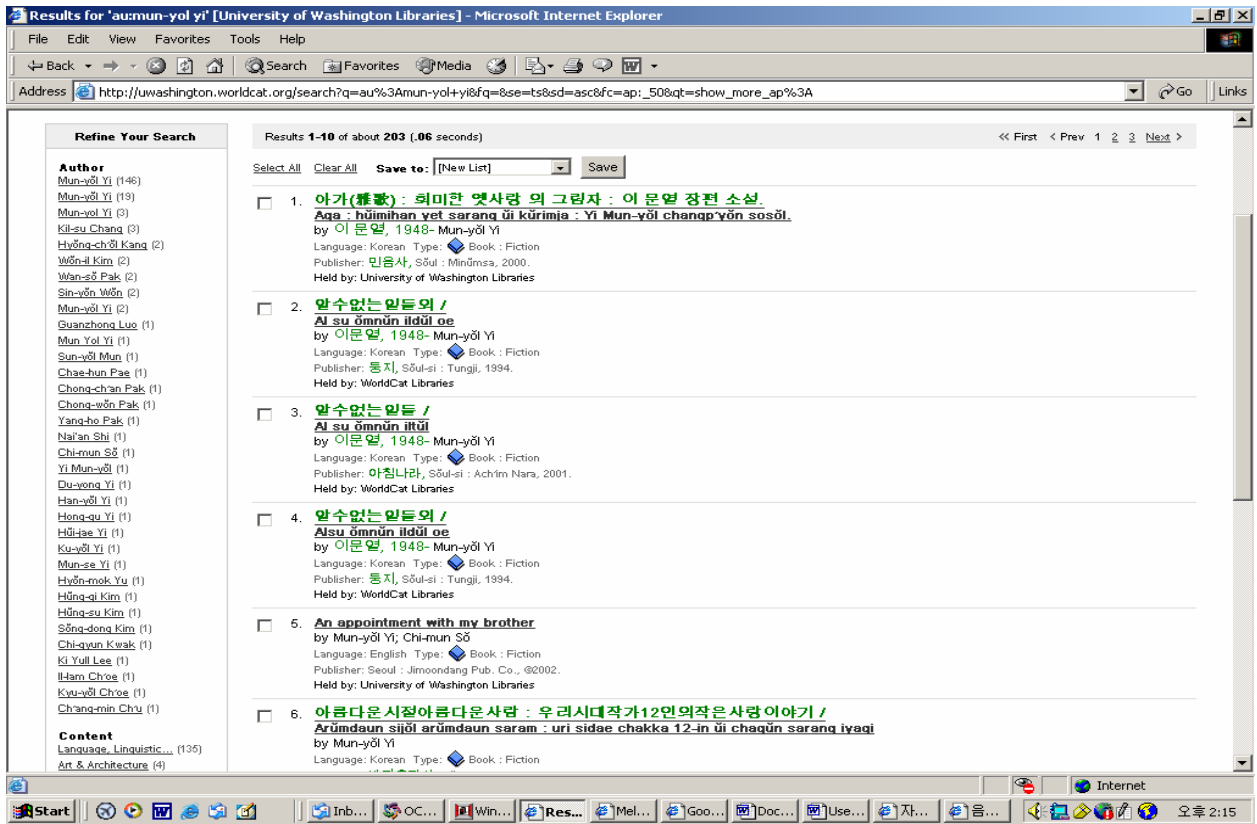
Results for 'au:mun-yol yi' [University of Washington Libraries] - Microsoft Internet Explorer

File Edit View Favorites Tools Help

Back Search Favorites Media

Address http://uwashington.worldcat.org/search?q=au%3Amun-yol+yi&fq=&se=ts&sd=asc&fc=ap:_50&qt=show_more_ap%3A Go Links

Refine Your Search

Author
Mun-yŏl Yi (146)
Mun-yŏl Yi (19)
Mun-yol Yi (3)
Kil-su Chang (3)
Hyŏng-ch'ŏl Kang (2)
Wŏn-il Kim (2)
Wan-sŏ Pak (2)
Sin-yŏn Wŏn (2)
Mun-yŏl Yi (2)
Guanzhong Luo (1)
Mun Yol Yi (1)
Sun-yŏl Mun (1)
Chae-hun Pae (1)
Chong-ch'an Pak (1)
Chong-wŏn Pak (1)
Yang-ho Pak (1)
Nai'an Shi (1)
Chi-mun Sŏ (1)
Yi Mun-yŏl (1)
Du-yong Yi (1)
Han-yŏl Yi (1)
Hong-gu Yi (1)
Hŭi-jae Yi (1)
Ku-yŏl Yi (1)
Mun-se Yi (1)
Hyŏn-mok Yu (1)
Hŭng-gi Kim (1)
Hŭng-su Kim (1)
Sŏng-dong Kim (1)
Chi-gyun Kwak (1)
Ki Yull Lee (1)
Il-lam Ch'oe (1)
Kyu-yŏl Ch'oe (1)
Ch'ang-min Ch'u (1)

Content
Language, Linguistic... (135)
Art & Architecture (4)

Results 1-10 of about 203 (.06 seconds)

« First ‹ Prev 1 2 3 Next ›

Select All Clear All Save to: [New List] Save

1. 아가(雅歌) : 희미한 옛사랑 의 그림자 : 이 문열 장편 소설.
Aga : hŭimihan yet sarang ŭi kŭrimja : Yi Mun-yŏl changp'yŏn sosŏl.
by 이 문열, 1948- Mun-yŏl Yi
Language: Korean Type: Book : Fiction
Publisher: 민음사, Sŏul : Minŭmsa, 2000.
Held by: University of Washington Libraries

2. 알수없는일들외 /
Al su ŏmnŭn ildŭl oe
by 이문열, 1948- Mun-yŏl Yi
Language: Korean Type: Book : Fiction
Publisher: 동지, Sŏul-si : Tungji, 1994.
Held by: WorldCat Libraries

3. 알수없는일들 /
Al su ŏmnŭn iltŭl
by 이문열, 1948- Mun-yŏl Yi
Language: Korean Type: Book : Fiction
Publisher: 아침나라, Sŏul-si : Ach'im Nara, 2001.
Held by: WorldCat Libraries

4. 알수없는일들외 /
Alsu ŏmnŭn ildŭl oe
by 이문열, 1948- Mun-yŏl Yi
Language: Korean Type: Book : Fiction
Publisher: 동지, Sŏul-si : Tungji, 1994.
Held by: WorldCat Libraries

5. An appointment with my brother
by Mun-yŏl Yi; Chi-mun Sŏ
Language: English Type: Book : Fiction
Publisher: Seoul : Jimoondang Pub. Co., ©2002.
Held by: University of Washington Libraries

6. 아름다운시절아름다운사람 : 우리시대작가12인의작은사랑이야기 /
Arŭmdaun sijŏl arŭmdaun saram : uri sidae chakka 12-in ŭi chagŭn sarang iyagi
by Mun-yŏl Yi
Language: Korean Type: Book : Fiction

Internet

Start Inb... OC... Win... Res... Mel... Goo... Doc... Use... 자... 음... 오후 2:15